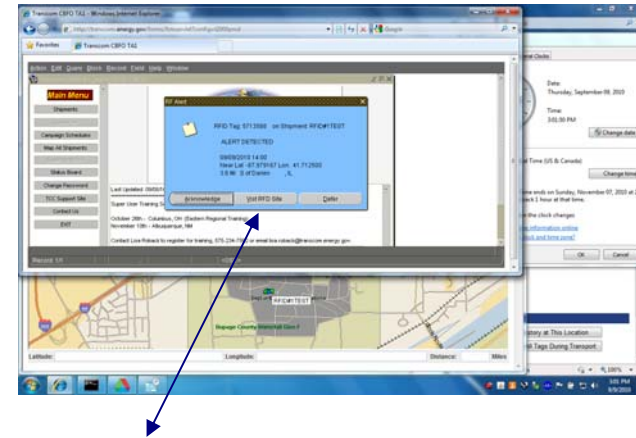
Transcom CBFO TAS - Windows Internet Explorer
http://transcom.energy.gov/
Favorites
Transcom CBFO TAS
Action Edit Query Block Record Field Help Window
Main Menu
Shipments
Campaign Schedules
Map All Shipments
Status Board
Change Password
TCC Support Site
Contact Us
EXIT
RF Alert
RFID Tag: 5712068 on Shipment: RFID#TEST
ALERT DETECTED
09/09/2010 14:50
New Lat: -87.979167 Lon: 41.712500
3.8 Mi S of Darien , IL
Acknowledge
Visit RFID Site
Defer
Last Updated: 09/09/1
Super User Training S
October 26th - Columbus, OH (Eastern Regional Training)
November 10th - Albuquerque, NM
Contact Lois Roback to register for training, 575-234-7000 or email lois.roback@transcom.energy.gov
Record: 1/1
RFID#TEST
Dupage County Memorial Gard
Latitude:
Longitude:
Distance:
Miles
Date:
Thursday, September 09, 2010
Time:
3:01:30 PM
Change date
Time (US & Canada)
Change time
time ends on Sunday, November 07, 2010 at
back 1 hour at that time.
the clock changes
information online
clock and time zone?
OK
Cancel
istory at This Location
Tags During Transport
100%
3:01 PM
9/9/2010